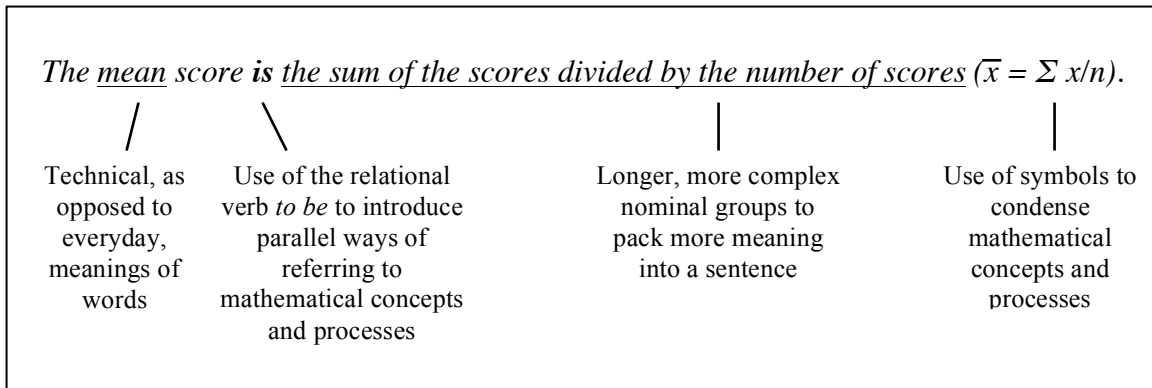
The mean score is the sum of the scores divided by the number of scores ($\overline{x} = \Sigma x/n$).

Technical, as opposed to everyday, meanings of words

Use of the relational verb to be to introduce parallel ways of referring to mathematical concepts and processes

Longer, more complex nominal groups to pack more meaning into a sentence

Use of symbols to condense mathematical concepts and processes